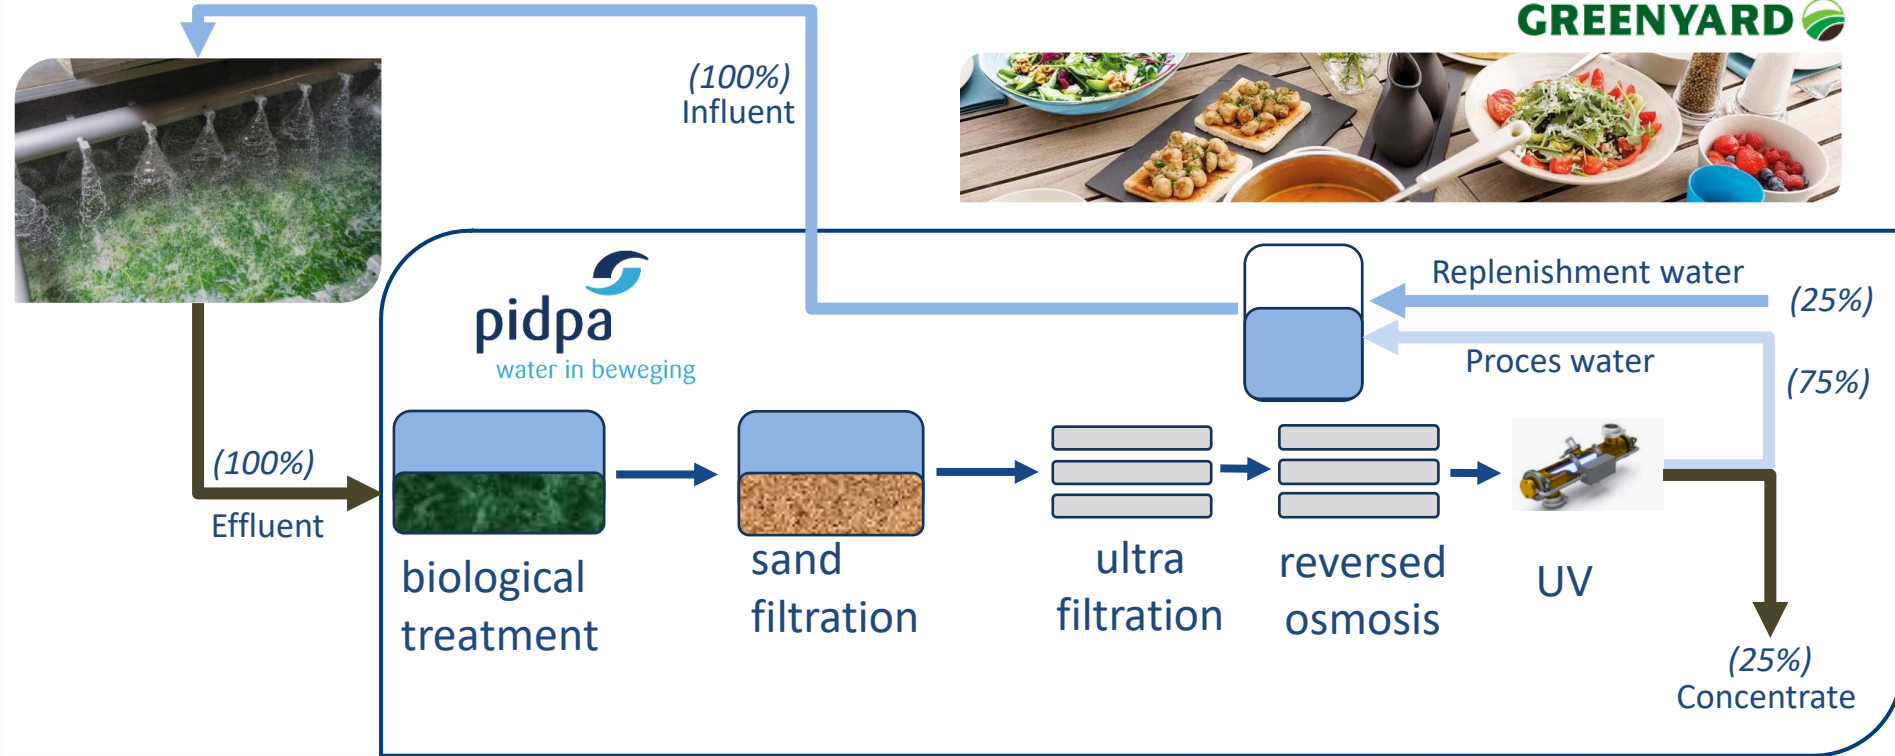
GREENYARD

(100%)
Influent

Replenishment water
(25%)

Proces water
(75%)

pidpa
water in beweging

(100%)
Effluent

biological treatment

sand filtration

ultra filtration

reversed osmosis

UV

(25%)
Concentrate